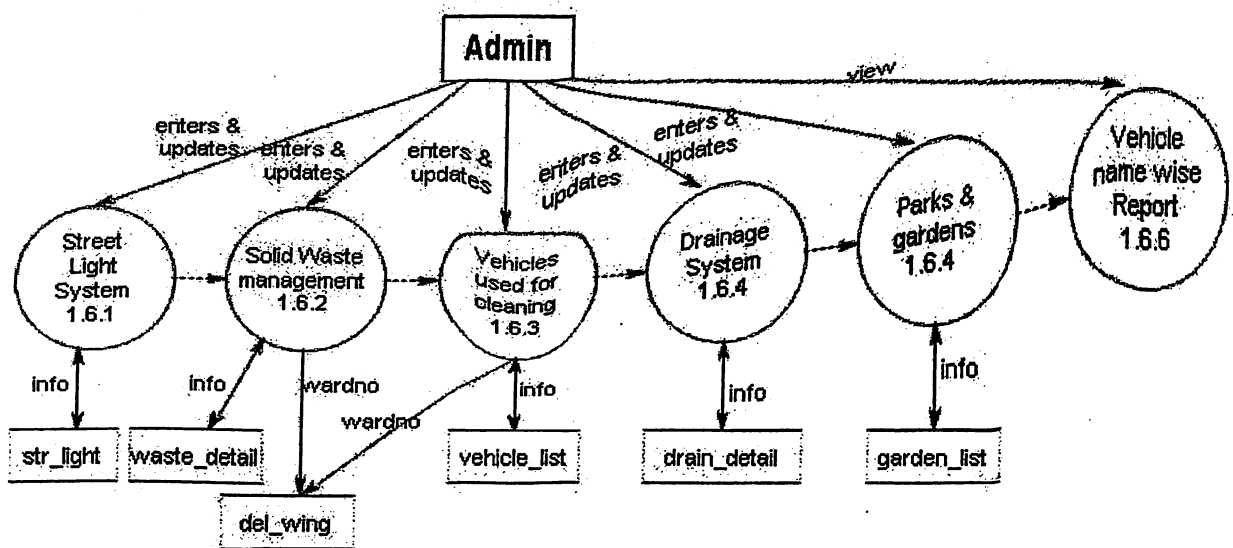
Admin

view

enters & updates

enters & updates

enters & updates

enters & updates

enters & updates

Street Light System 1.6.1

Solid Waste management 1.6.2

Vehicles used for cleaning 1.6.3

Drainage System 1.6.4

Parks & gardens 1.6.4

Vehicle name wise Report 1.6.6

info

info

wardno

wardno

info

info

info

str_light

waste_detail

vehicle_list

drain_detail

garden_list

del_wing